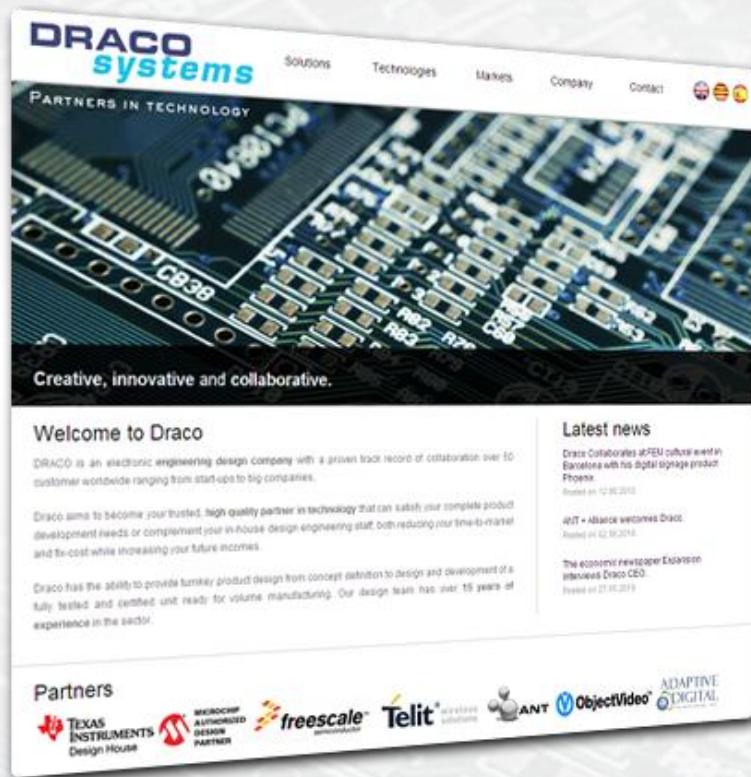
DRACO systems

Solutions Technologies Markets Company Contact

PARTNERS IN TECHNOLOGY

CB38 R82 R83

Creative, innovative and collaborative.

Welcome to Draco

DRACO is an electronic engineering design company with a proven track record of collaboration over 50 customer worldwide ranging from start-ups to big companies.

Draco aims to become your trusted, high quality partner in technology that can satisfy your complete product development needs or complement your in-house design engineering staff, both reducing your time-to-market and fix-cost while increasing your future incomes.

Draco has the ability to provide turnkey product design from concept definition to design and development of a fully tested and certified unit ready for volume manufacturing. Our design team has over 15 years of experience in the sector.

Latest news

Draco Collaborates at FEM cultural event in Barcelona with his digital signage product Phoenix.
Posted on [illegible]

ANT + Alliance welcomes Draco.
Posted on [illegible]

The economic newspaper Expansion interviews Draco CEO.
Posted on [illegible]

Partners

TEXAS INSTRUMENTS Design House

MICROCHIP AUTHORIZED DESIGN PARTNER

freescale semiconductor

Telit wireless solutions

ANT

ObjectVideo

ADAPTIVE DIGITAL